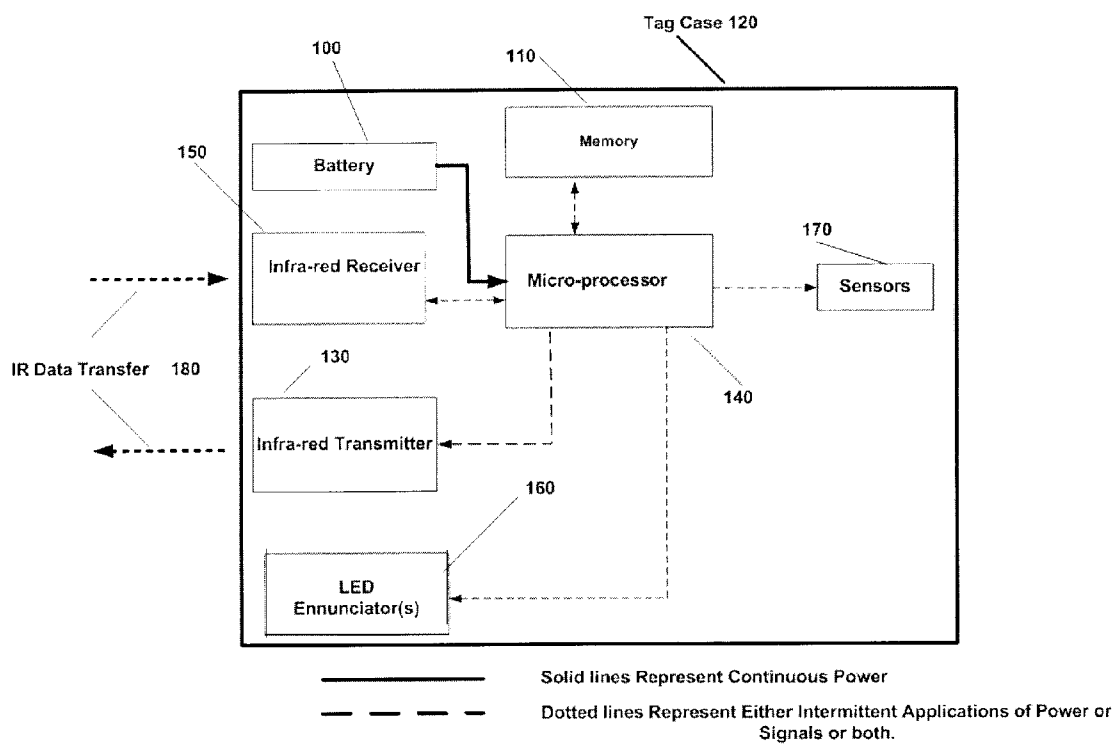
Tag Case 120

100

110

Memory

Battery

150

170

Infra-red Receiver

Micro-processor

Sensors

IR Data Transfer 180

130

140

Infra-red Transmitter

160

LED Ennunciator(s)

Solid lines Represent Continuous Power

Dotted lines Represent Either Intermittent Applications of Power or Signals or both.